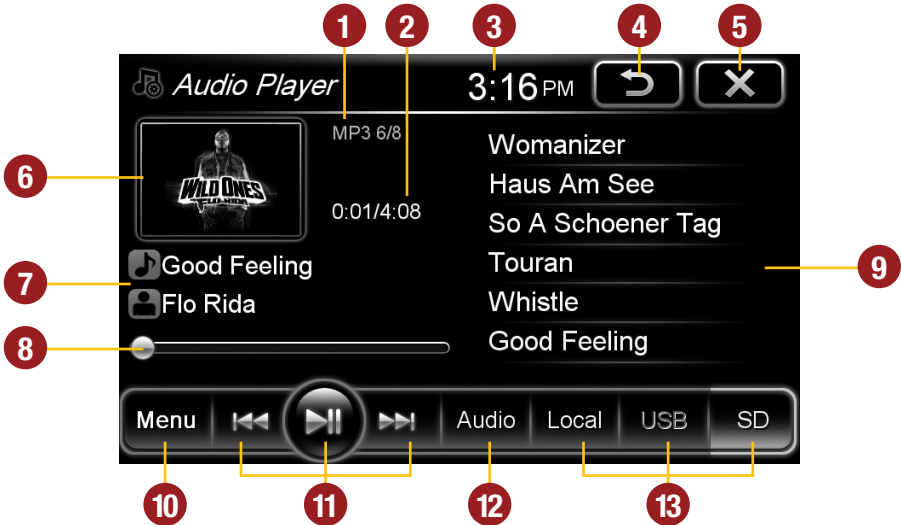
1 2 3 4 5

Audio Player

3:16 PM

MP3 6/8

0:01/4:08

WILD ONES FLO RIDA

6

Womanizer
Haus Am See
So A Schoener Tag
Touran
Whistle
Good Feeling

9

7

Good Feeling
Flo Rida

8

Menu

Audio

Local

USB

SD

10 11 12 13